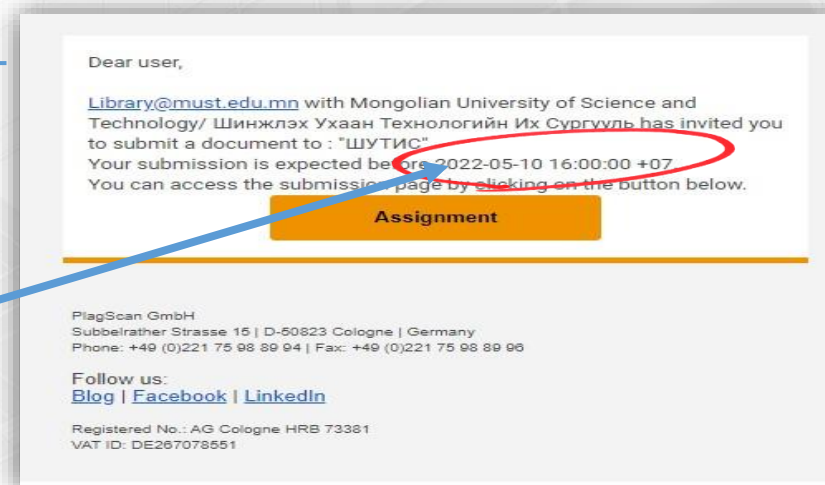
Dear user,

Library@must.edu.mn with Mongolian University of Science and Technology/ Шинжлэх Ухаан Технологийн Их Сургууль has invited you to submit a document to : "ШУТИС"
Your submission is expected before 2022-05-10 16:00:00 +07.
You can access the submission page by clicking on the button below.

Assignment

PlagScan GmbH
Subbelrather Strasse 15 | D-50823 Cologne | Germany
Phone: +49 (0)221 75 98 89 94 | Fax: +49 (0)221 75 98 89 96

Follow us:
Blog | Facebook | LinkedIn

Registered No.: AG Cologne HRB 73381
VAT ID: DE267078551